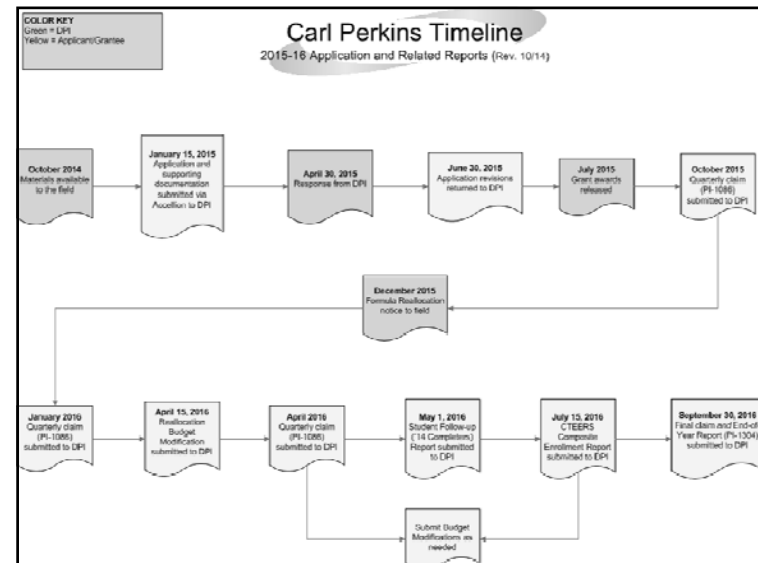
COLOR KEY
Green = DPI
Yellow = Applicant/Grantee

Carl Perkins Timeline

2015-16 Application and Related Reports (Rev. 10/14)

October 2014
Materials available to the field

January 15, 2015
Application and supporting documentation submitted via Accelion to DPI

April 30, 2015
Response from DPI

June 30, 2015
Application revisions returned to DPI

July 2015
Grant awards released

October 2015
Quarterly claim (PI-1086) submitted to DPI

December 2015
Formula Reallocation notice to field

January 2016
Quarterly claim (PI-1086) submitted to DPI

April 15, 2016
Reallocation Budget Modification submitted to DPI

April 2016
Quarterly claim (PI-1086) submitted to DPI

May 1, 2016
Student Follow-up ('14 Completers) Report submitted to DPI

July 15, 2016
CTEERS Composite Enrollment Report submitted to DPI

September 30, 2016
Final claim and End-of-Year Report (PI-1304) submitted to DPI

Submit Budget Modifications as needed